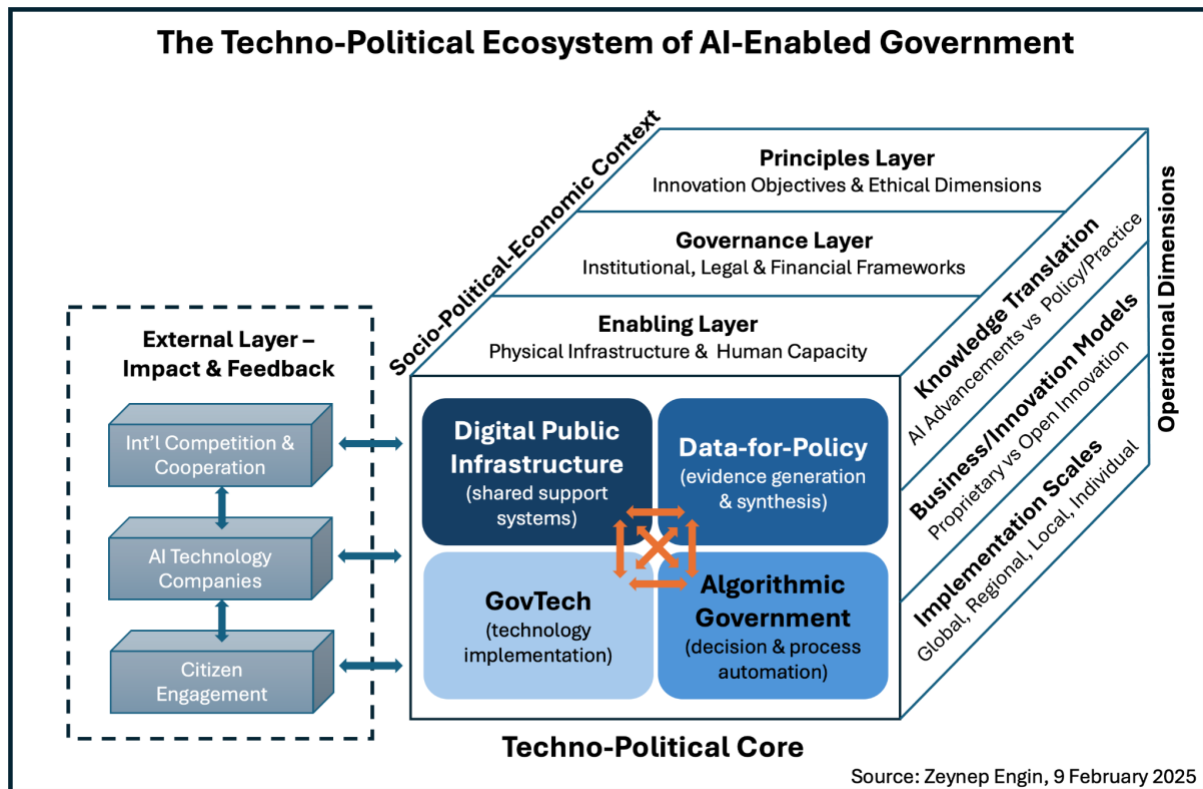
The Techno-Political Ecosystem of AI-Enabled Government

Socio-Political-Economic Context

Principles Layer
Innovation Objectives & Ethical Dimensions

Governance Layer
Institutional, Legal & Financial Frameworks

Enabling Layer
Physical Infrastructure & Human Capacity

Operational Dimensions

Knowledge Translation
AI Advancements vs Policy/Practice

Business/Innovation Models
Proprietary vs Open Innovation

Implementation Scales
Global, Regional, Local, Individual

External Layer – Impact & Feedback

Int'l Competition & Cooperation

AI Technology Companies

Citizen Engagement

Digital Public Infrastructure
(shared support systems)

Data-for-Policy
(evidence generation & synthesis)

GovTech
(technology implementation)

Algorithmic Government
(decision & process automation)

Techno-Political Core

Source: Zeynep Engin, 9 February 2025